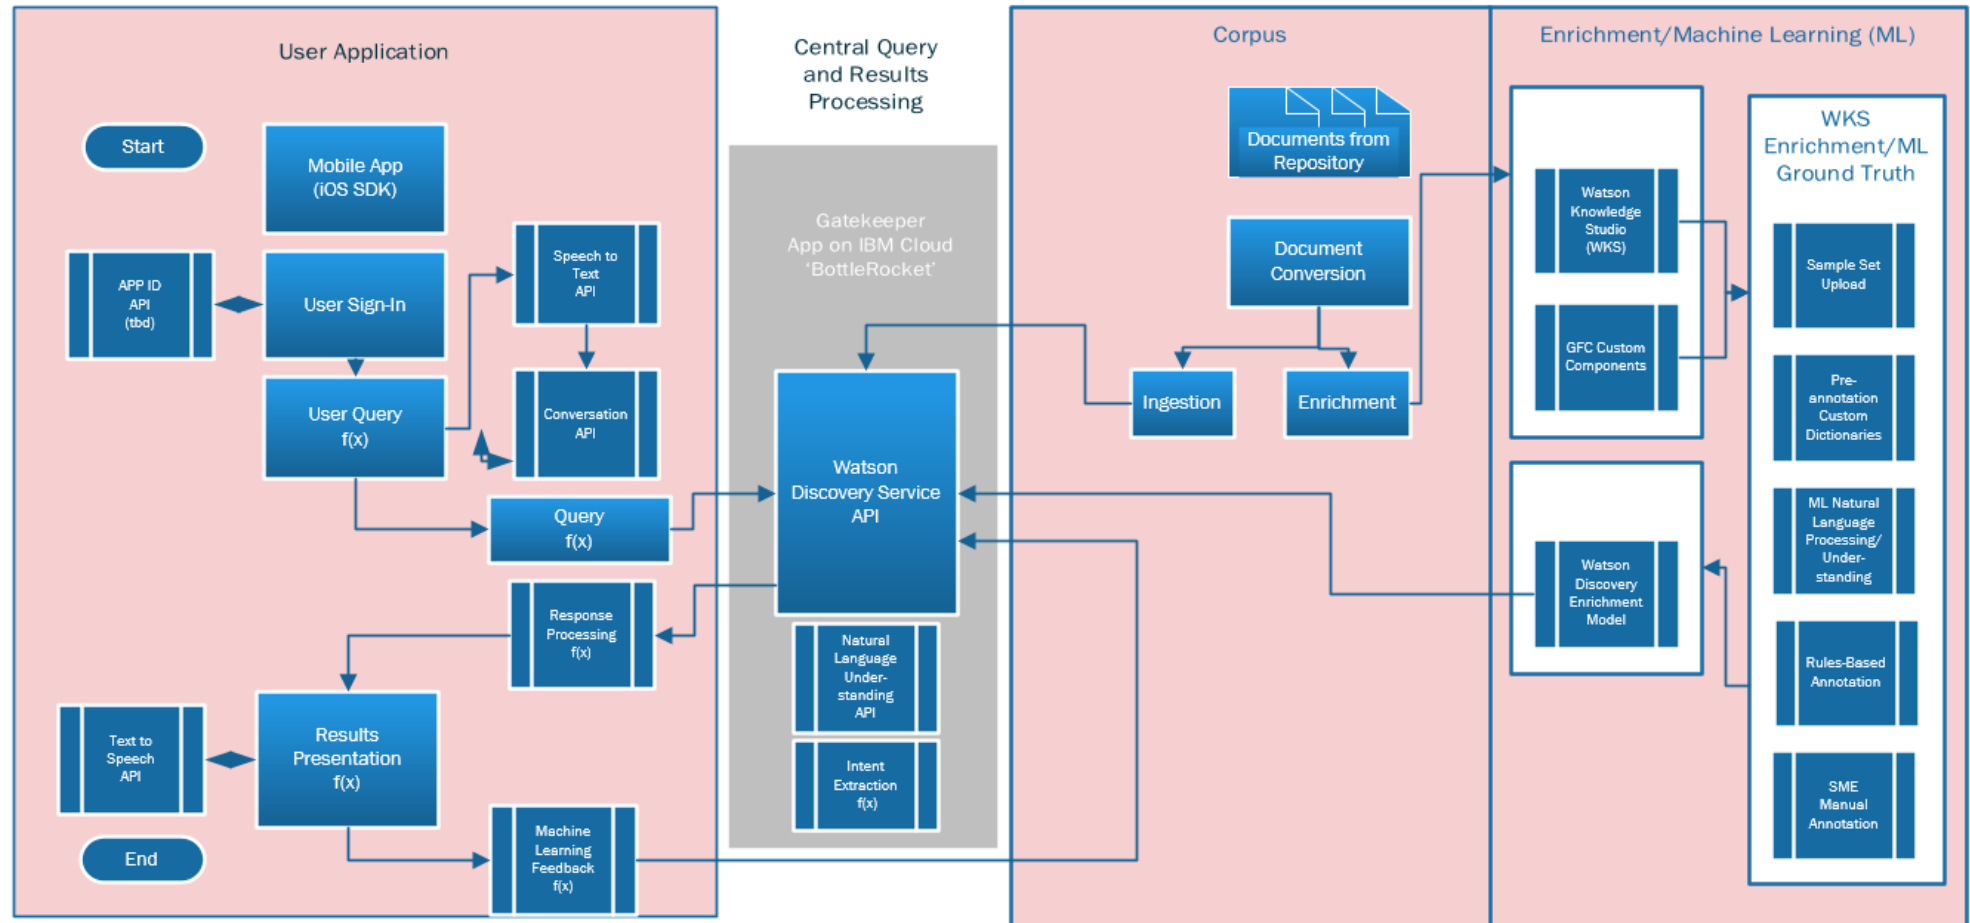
User Application

Start

Mobile App (iOS SDK)

APP ID API (tbd)

User Sign-In

Speech to Text API

User Query f(x)

Conversation API

Query f(x)

Response Processing f(x)

Text to Speech API

Results Presentation f(x)

Machine Learning Feedback f(x)

End

Central Query and Results Processing

Gatekeeper App on IBM Cloud 'BottleRocket'

Watson Discovery Service API

Natural Language Understanding API

Intent Extraction f(x)

Corpus

Documents from Repository

Document Conversion

Ingestion

Enrichment

Enrichment/Machine Learning (ML)

Watson Knowledge Studio (WKS)

GFC Custom Components

Watson Discovery Enrichment Model

WKS Enrichment/ML Ground Truth

Sample Set Upload

Pre-annotation Custom Dictionaries

ML Natural Language Processing/ Understanding

Rules-Based Annotation

SME Manual Annotation